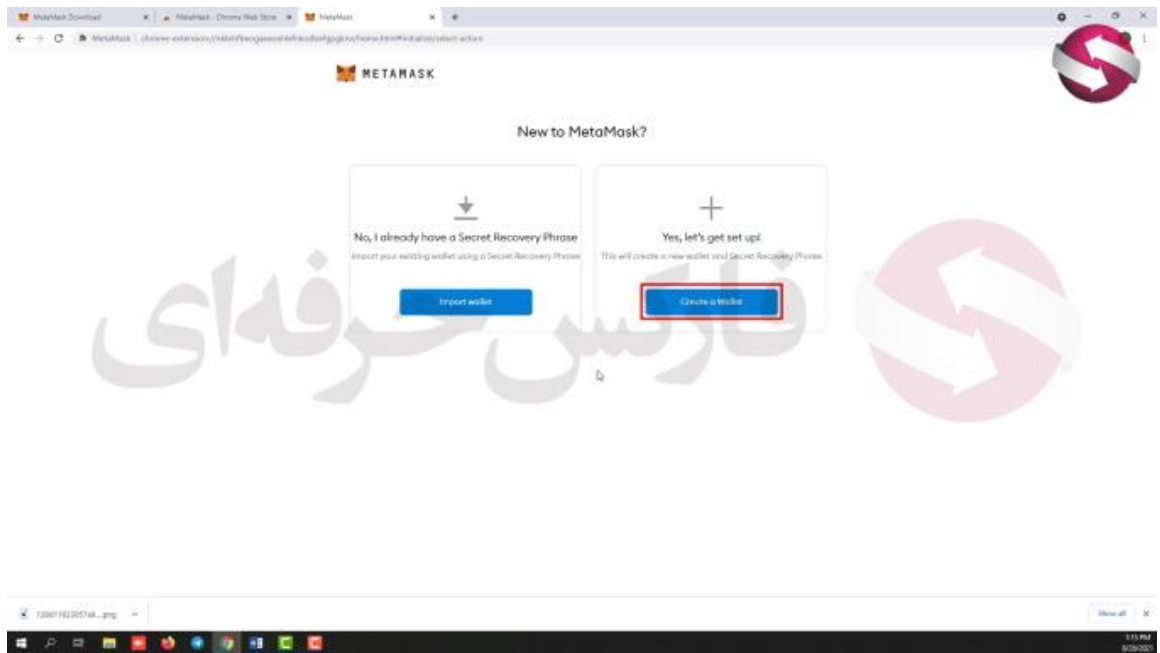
MetaMask Download
MetaMask - Chrome Web Store
MetaMask

METAMASK

New to MetaMask?

No, I already have a Secret Recovery Phrase
Import your existing wallet using a Secret Recovery Phrase
Import wallet

Yes, let's get set up!
This will create a new wallet and Secret Recovery Phrase
Create a Wallet

فارکس حرفه‌ای

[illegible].png
Show all